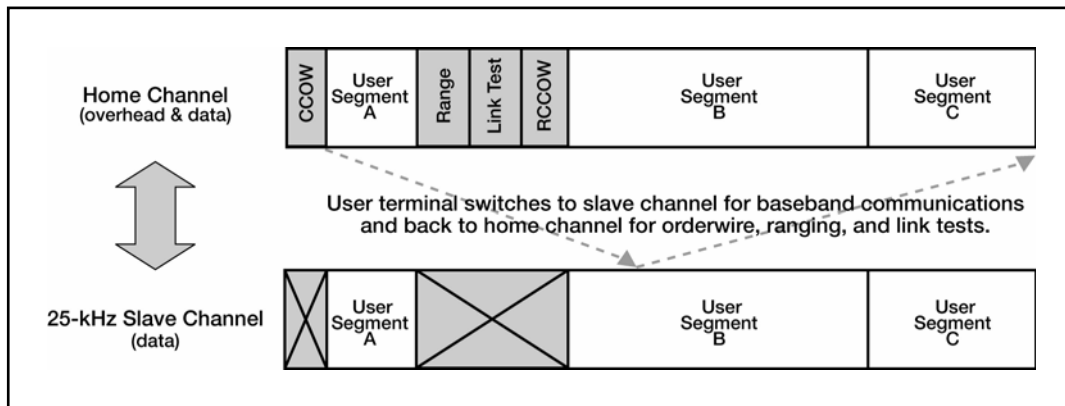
Home Channel
(overhead & data)

CCOW

User Segment A

Range

Link Test

RCCOW

User Segment B

User Segment C

User terminal switches to slave channel for baseband communications and back to home channel for orderwire, ranging, and link tests.

25-kHz Slave Channel
(data)

User Segment A

User Segment B

User Segment C